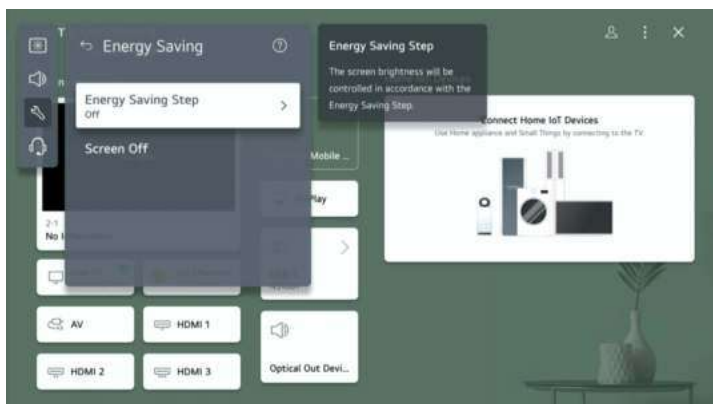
T

Energy Saving

Energy Saving Step
Off

Screen Off

Energy Saving Step

The screen brightness will be controlled in accordance with the Energy Saving Step.

Connect Home IoT Devices
Use Home appliance and Small Things by connecting to the TV.

Mobile ...

Play

2-1
No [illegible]

AV

HDMI 1

HDMI 2

HDMI 3

Optical Out Devi...